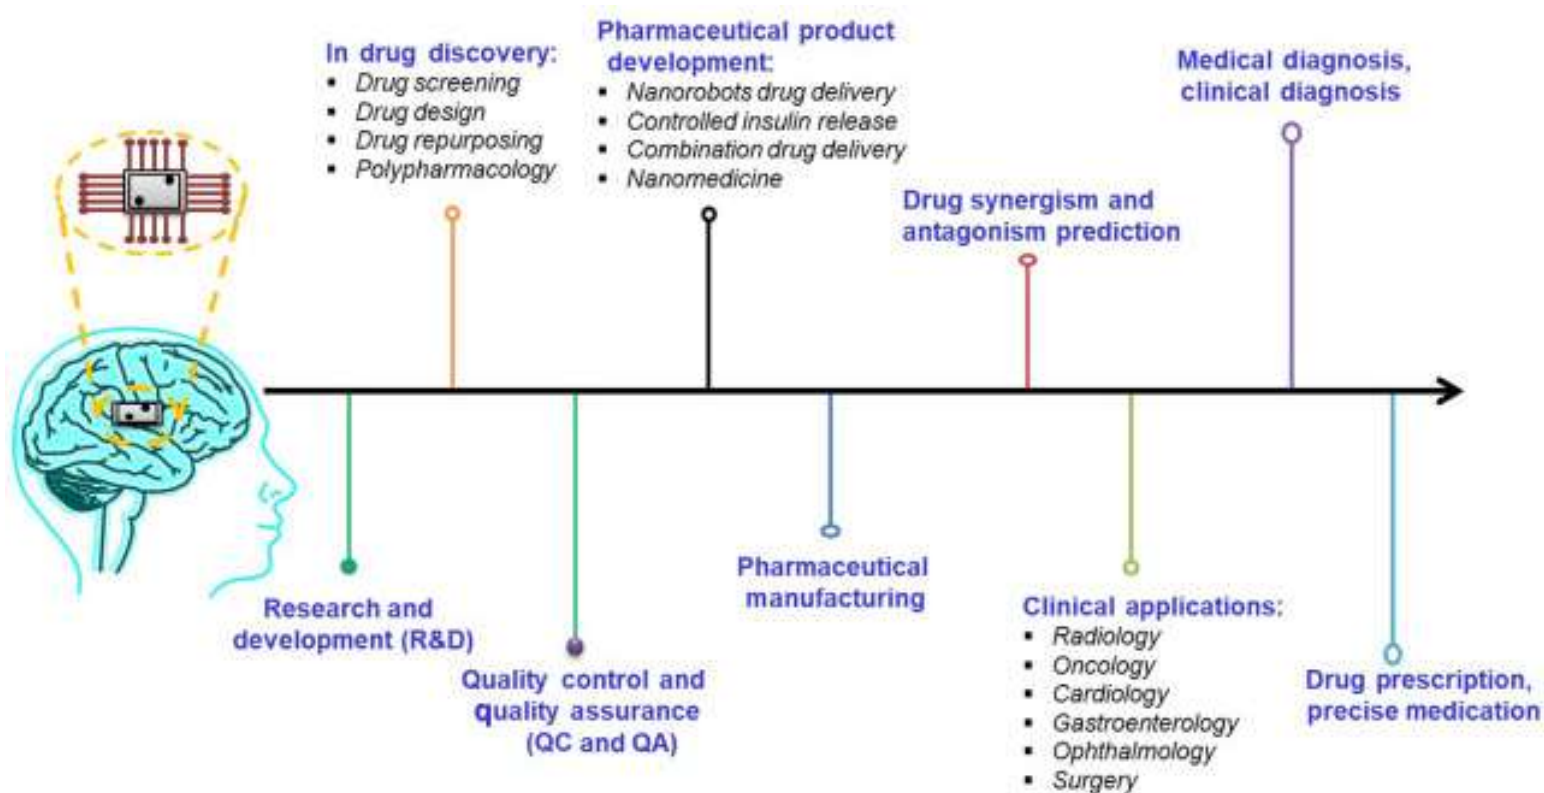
In drug discovery:
- Drug screening
- Drug design
- Drug repurposing
- Polypharmacology

Pharmaceutical product development:
- Nanorobots drug delivery
- Controlled insulin release
- Combination drug delivery
- Nanomedicine

Drug synergism and antagonism prediction

Medical diagnosis, clinical diagnosis

Research and development (R&D)

Quality control and quality assurance (QC and QA)

Pharmaceutical manufacturing

Clinical applications:
- Radiology
- Oncology
- Cardiology
- Gastroenterology
- Ophthalmology
- Surgery

Drug prescription, precise medication